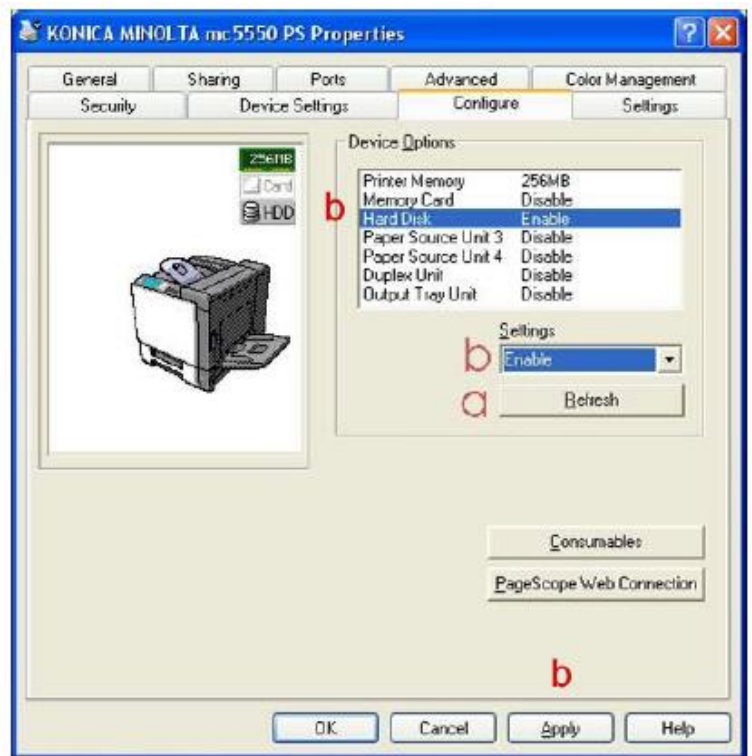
KONICA MINOLTA mc5550 PS Properties

General | Sharing | Ports | Advanced | Color Management
Security | Device Settings | Configure | Settings

256MB
Card
HDD

Device Options

| | |
|---|---|
| Printer Memory | 256MB |
| Memory Card | Disable |
| Hard Disk | Enable |
| Paper Source Unit 3 | Disable |
| Paper Source Unit 4 | Disable |
| Duplex Unit | Disable |
| Output Tray Unit | Disable |

b

Settings
b Enable
a Refresh

Consumables
PageScope Web Connection

b

OK Cancel Apply Help